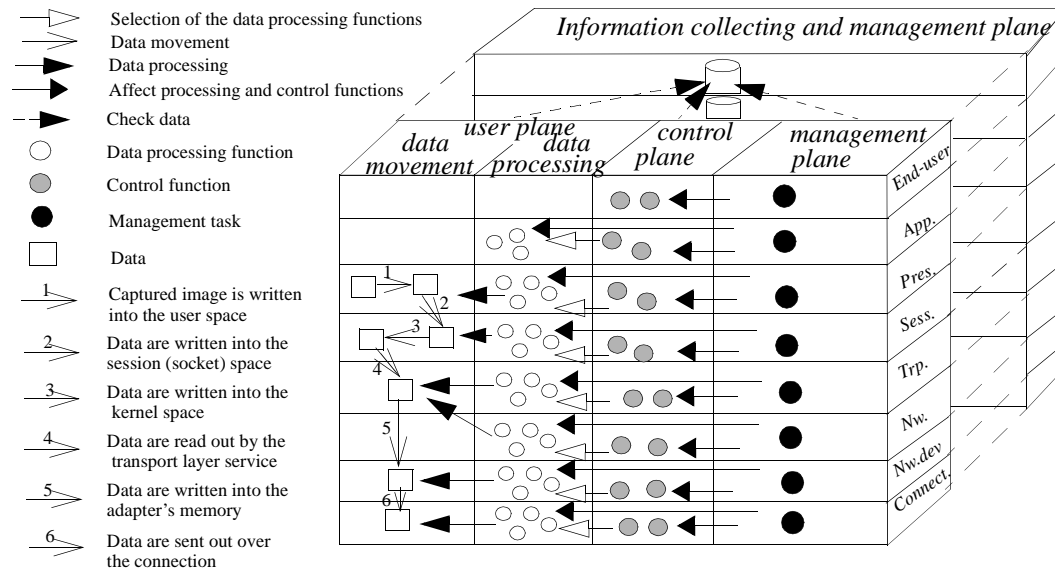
Selection of the data processing functions
Data movement
Data processing
Affect processing and control functions
Check data
Data processing function
Control function
Management task
Data
1 Captured image is written into the user space
2 Data are written into the session (socket) space
3 Data are written into the kernel space
4 Data are read out by the transport layer service
5 Data are written into the adapter's memory
6 Data are sent out over the connection

Information collecting and management plane

user plane
data movement
data processing
control plane
management plane

End-user
App.
Pres.
Sess.
Trp.
Nw.
Nw.dev
Connect.

1
2
3
4
5
6